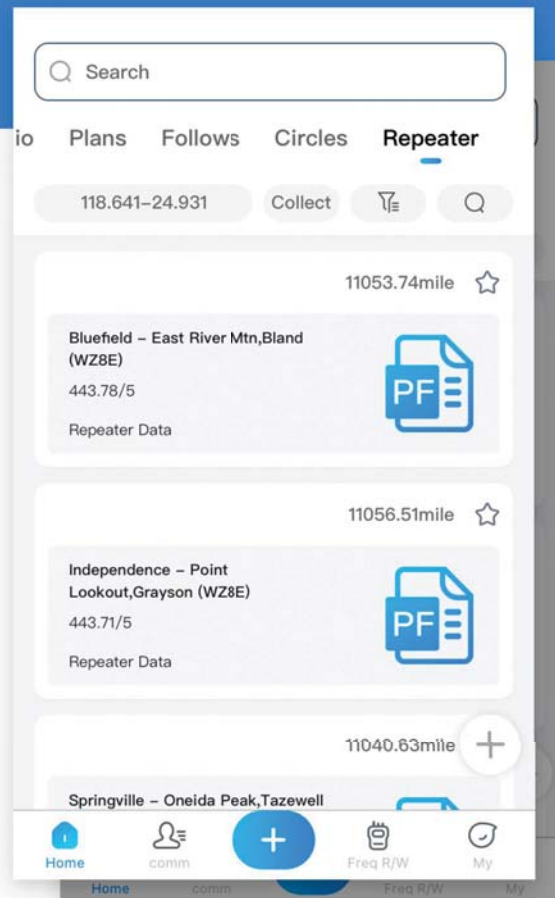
Search

io Plans Follows Circles Repeater

118.641–24.931 Collect

11053.74mile

Bluefield – East River Mtn,Bland (WZ8E)
443.78/5
Repeater Data

PF

11056.51mile

Independence – Point Lookout,Grayson (WZ8E)
443.71/5
Repeater Data

PF

11040.63mile

Springville – Oneida Peak,Tazewell

Home comm Freq R/W My

Home comm Freq R/W My